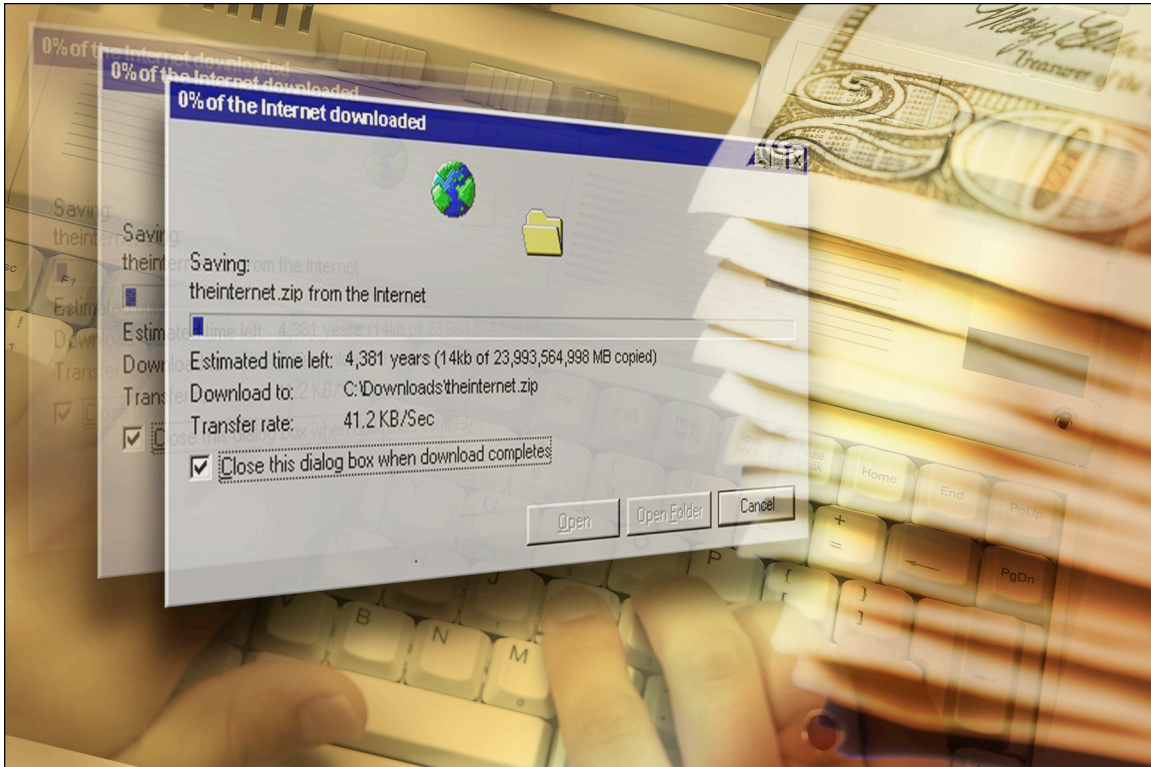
0% of the Internet downloaded

0% of the Internet downloaded

0% of the Internet downloaded

Saving:
theinternet.zip from the Internet

Estimated time left: 4,381 years (14kb of 23,993,564,998 MB copied)
Download to: C:\Downloads\theinternet.zip
Transfer rate: 41.2 KB/Sec

Close this dialog box when download completes

Open
Open Folder
Cancel

Treasurer of the

F10
Home
End
PgUp
PgDn
B
N
M